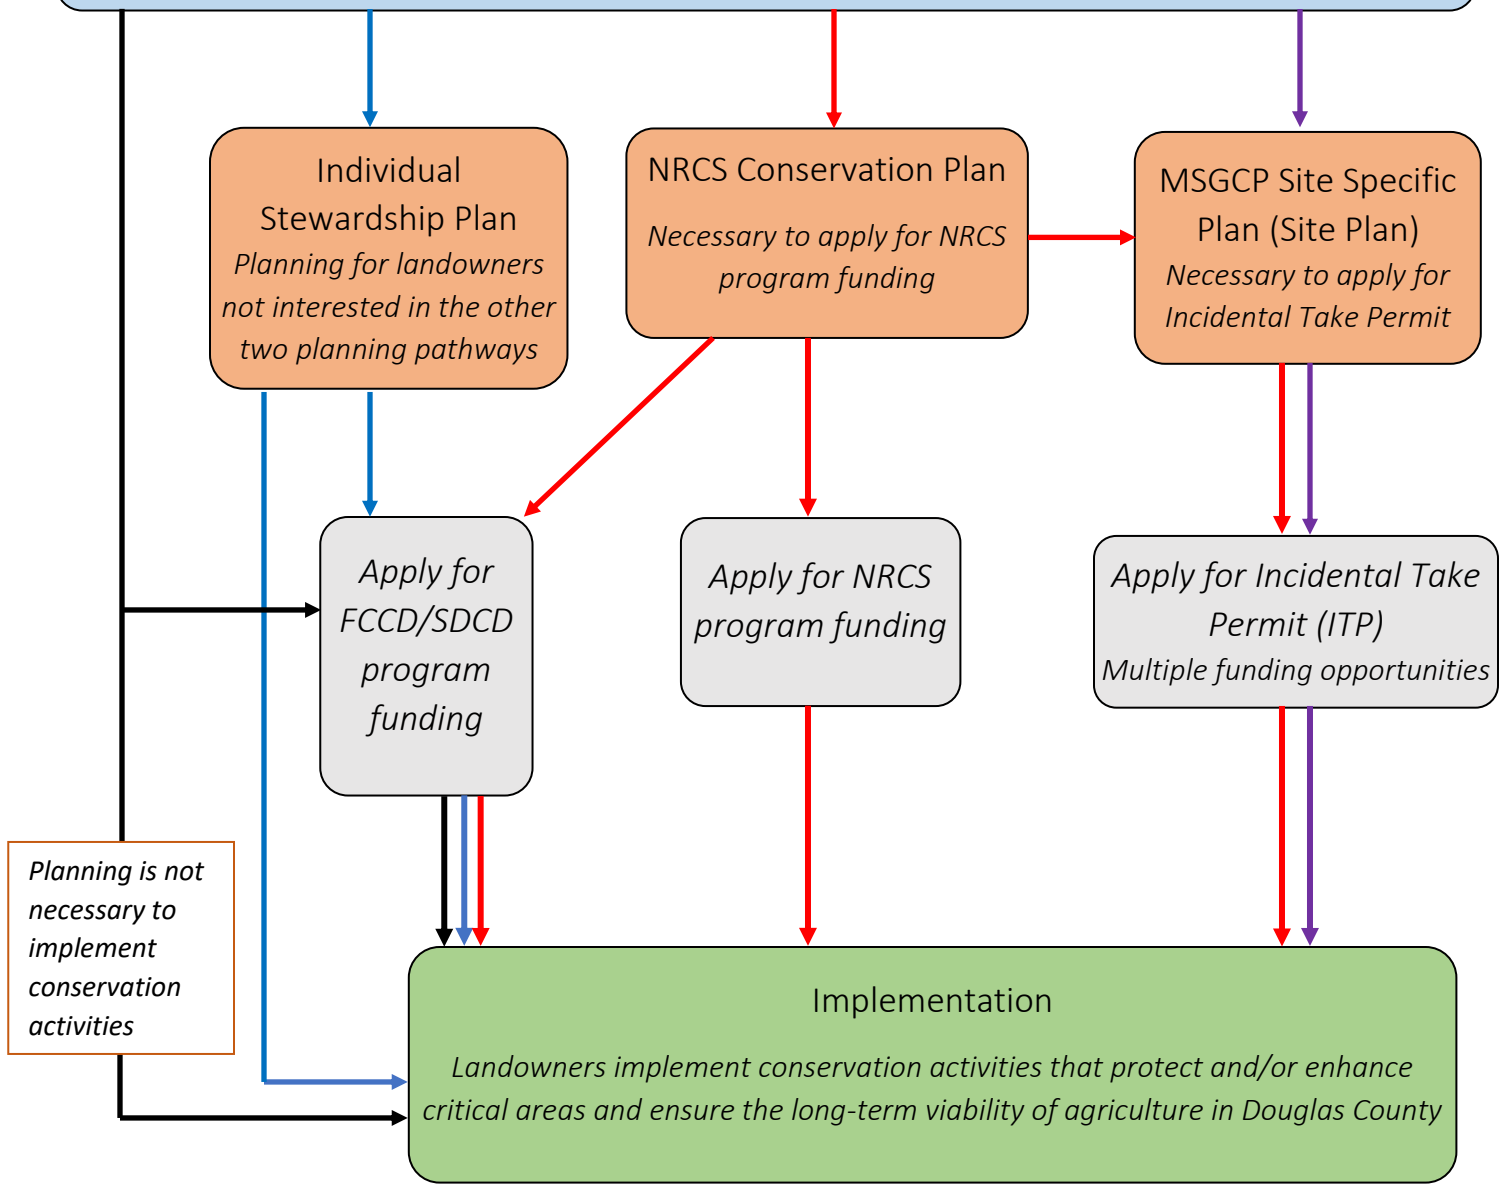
Individual Stewardship Plan

Planning for landowners not interested in the other two planning pathways

NRCS Conservation Plan

Necessary to apply for NRCS program funding

MSGCP Site Specific Plan (Site Plan)

Necessary to apply for Incidental Take Permit

Apply for FCCD/SDCD program funding

Apply for NRCS program funding

Apply for Incidental Take Permit (ITP)

Multiple funding opportunities

Planning is not necessary to implement conservation activities

Implementation

Landowners implement conservation activities that protect and/or enhance critical areas and ensure the long-term viability of agriculture in Douglas County